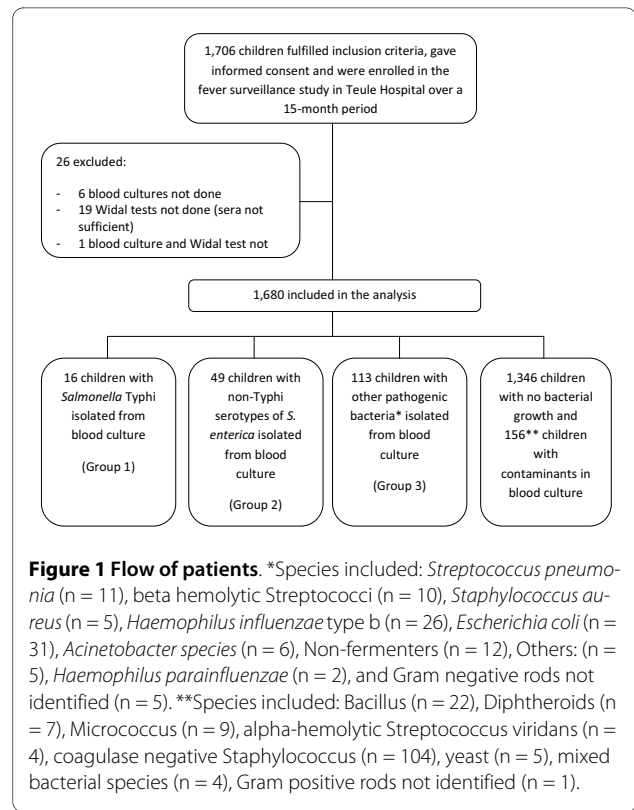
1,706 children fulfilled inclusion criteria, gave informed consent and were enrolled in the fever surveillance study in Teule Hospital over a 15-month period

26 excluded:

- 6 blood cultures not done
- 19 Widal tests not done (sera not sufficient)
- 1 blood culture and Widal test not

1,680 included in the analysis

16 children with *Salmonella* Typhi isolated from blood culture

(Group 1)

49 children with non-Typhi serotypes of *S. enterica* isolated from blood culture

(Group 2)

113 children with other pathogenic bacteria* isolated from blood culture

(Group 3)

1,346 children with no bacterial growth and 156** children with contaminants in blood culture

**Figure 1 Flow of patients**. *Species included: *Streptococcus pneumonia* (n = 11), beta hemolytic Streptococci (n = 10), *Staphylococcus aureus* (n = 5), *Haemophilus influenzae* type b (n = 26), *Escherichia coli* (n = 31), *Acinetobacter species* (n = 6), Non-fermenters (n = 12), Others: (n = 5), *Haemophilus parainfluenzae* (n = 2), and Gram negative rods not identified (n = 5). **Species included: Bacillus (n = 22), Diphtheroids (n = 7), Micrococcus (n = 9), alpha-hemolytic Streptococcus viridans (n = 4), coagulase negative Staphylococcus (n = 104), yeast (n = 5), mixed bacterial species (n = 4), Gram positive rods not identified (n = 1).